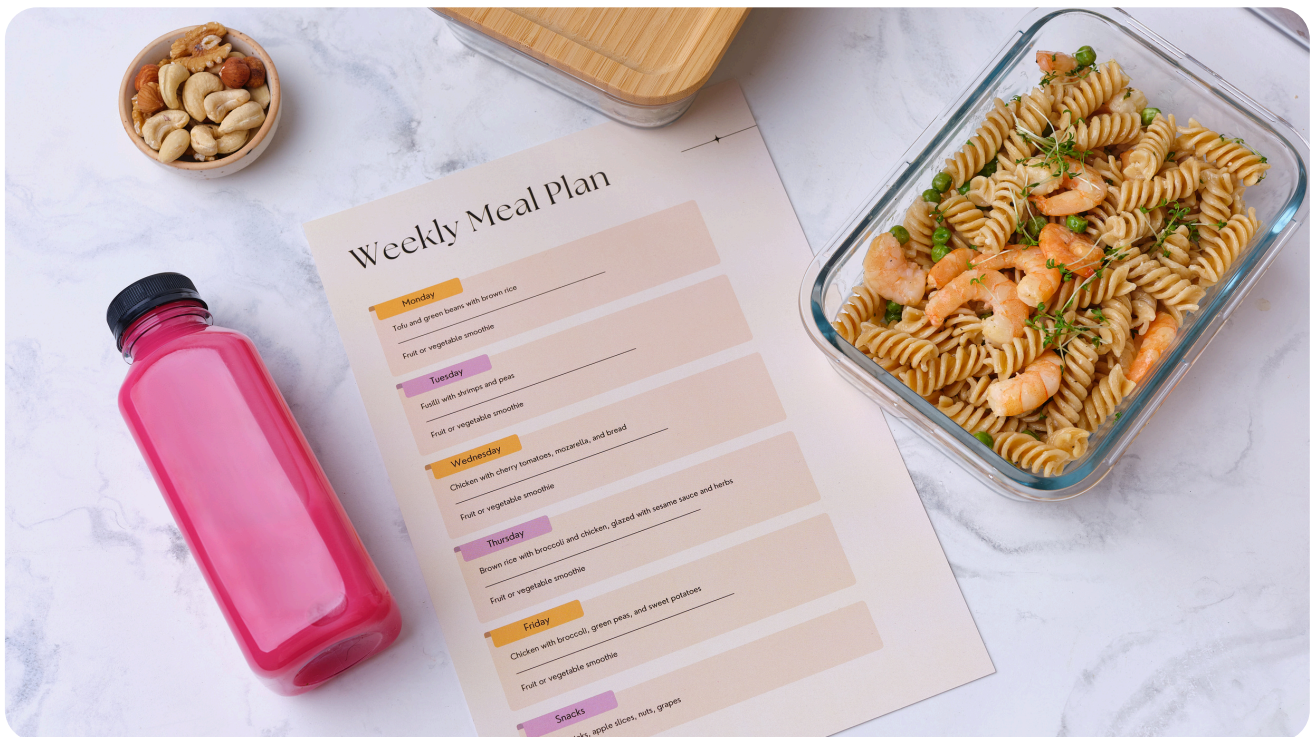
Weekly Meal Plan

Monday
Tofu and green beans with brown rice
Fruit or vegetable smoothie

Tuesday
Fusilli with shrimps and peas
Fruit or vegetable smoothie

Wednesday
Chicken with cherry tomatoes, mozarella, and bread
Fruit or vegetable smoothie

Thursday
Brown rice with broccoli and chicken, glazed with sesame sauce and herbs
Fruit or vegetable smoothie

Friday
Chicken with broccoli, green peas, and sweet potatoes
Fruit or vegetable smoothie

Snacks
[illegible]ks, apple slices, nuts, grapes